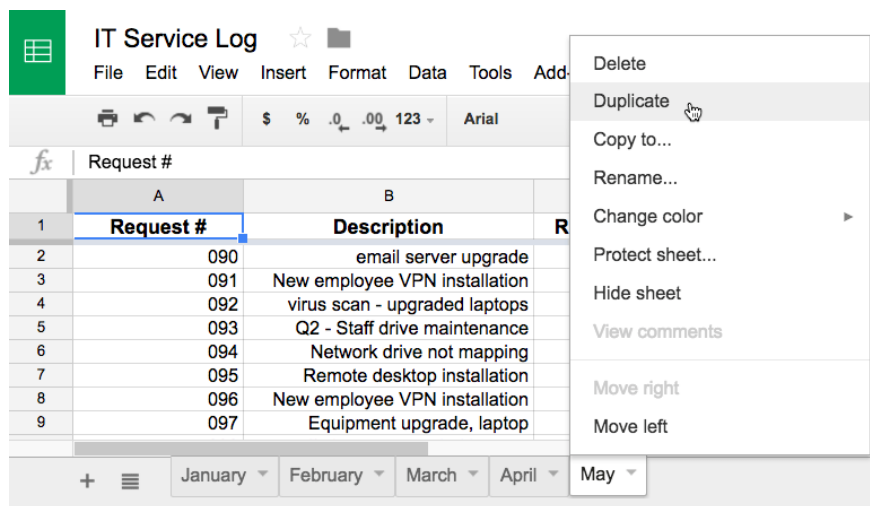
IT Service Log

File Edit View Insert Format Data Tools Add-

$ % .0 .00 123 Arial

fx Request #

| | A | B | R |
|---|---|---|---|
| 1 | Request # | Description | R |
| 2 | 090 | email server upgrade | |
| 3 | 091 | New employee VPN installation | |
| 4 | 092 | virus scan - upgraded laptops | |
| 5 | 093 | Q2 - Staff drive maintenance | |
| 6 | 094 | Network drive not mapping | |
| 7 | 095 | Remote desktop installation | |
| 8 | 096 | New employee VPN installation | |
| 9 | 097 | Equipment upgrade, laptop | |

Delete
Duplicate
Copy to...
Rename...
Change color
Protect sheet...
Hide sheet
View comments
Move right
Move left

+ January February March April May